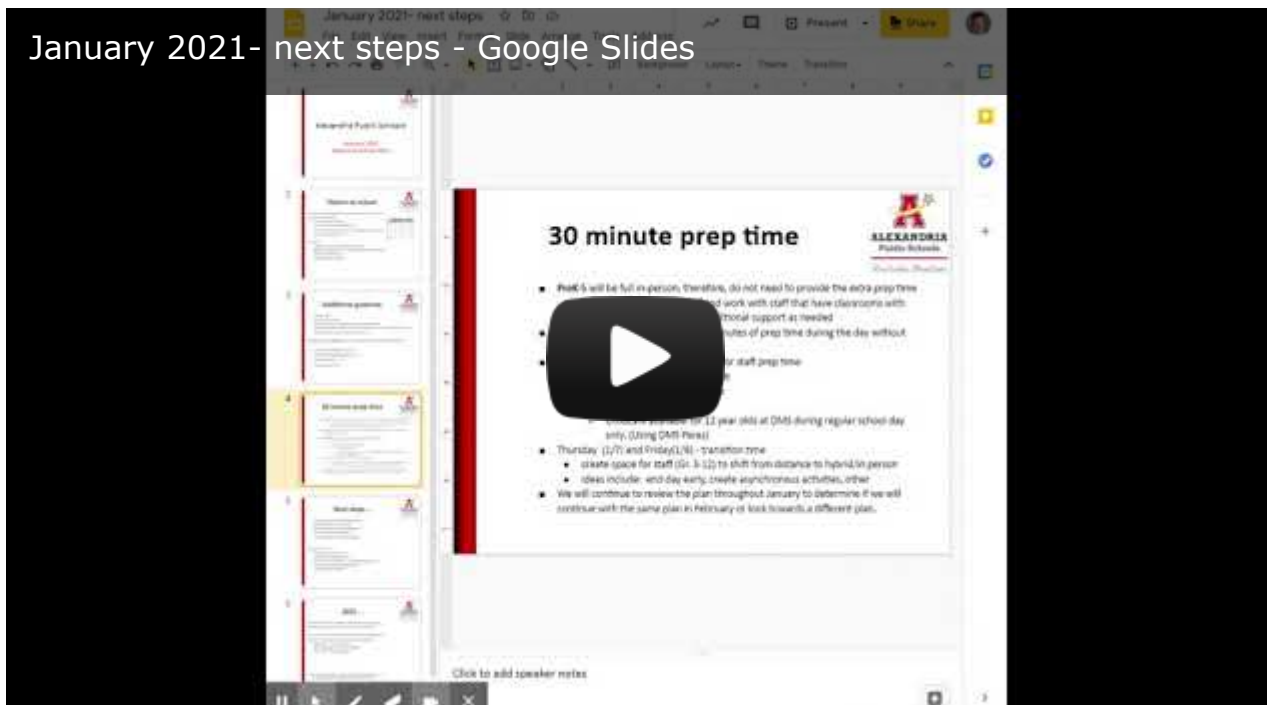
January 2021- next steps - Google Slides

January 2021- next steps

Present

Share

Alexandria Public Schools

30 minute prep time

ALEXANDRIA
Public Schools

PreK-6 will be full in-person, therefore, do not need to provide the extra prep time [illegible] work with staff that have classrooms with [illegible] tional support as needed

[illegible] utes of prep time during the day without

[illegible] staff prep time

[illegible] for 12 year olds at DMS during regular school day only. (Using DMS Paras)

Thursday (1/7) and Friday(1/8) - transition time

create space for staff (Gr. 3-12) to shift from distance to hybrid/in person

ideas include: end day early, create asynchronous activities, other

We will continue to review the plan throughout January to determine if we will continue with the same plan in February or look towards a different plan.

Click to add speaker notes